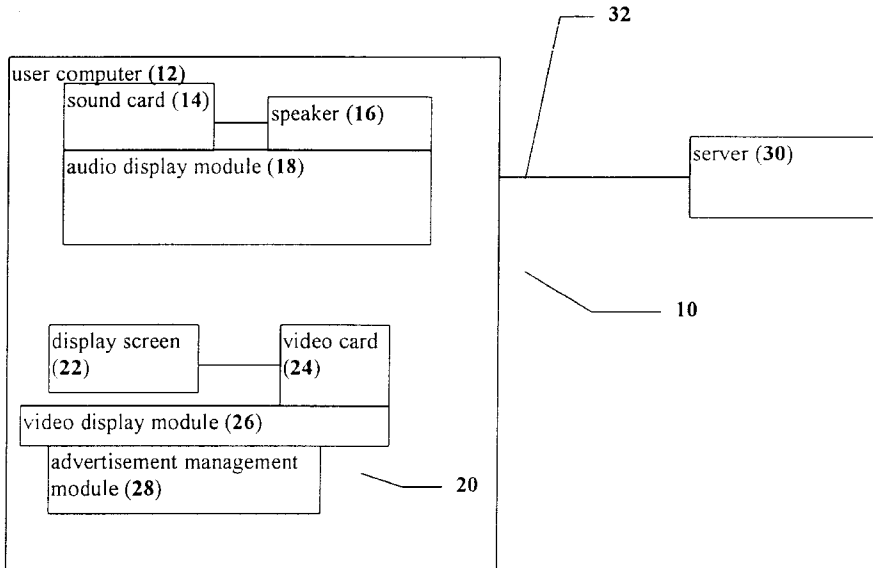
32

user computer (12)

sound card (14)

speaker (16)

audio display module (18)

server (30)

10

display screen (22)

video card (24)

video display module (26)

advertisement management module (28)

20